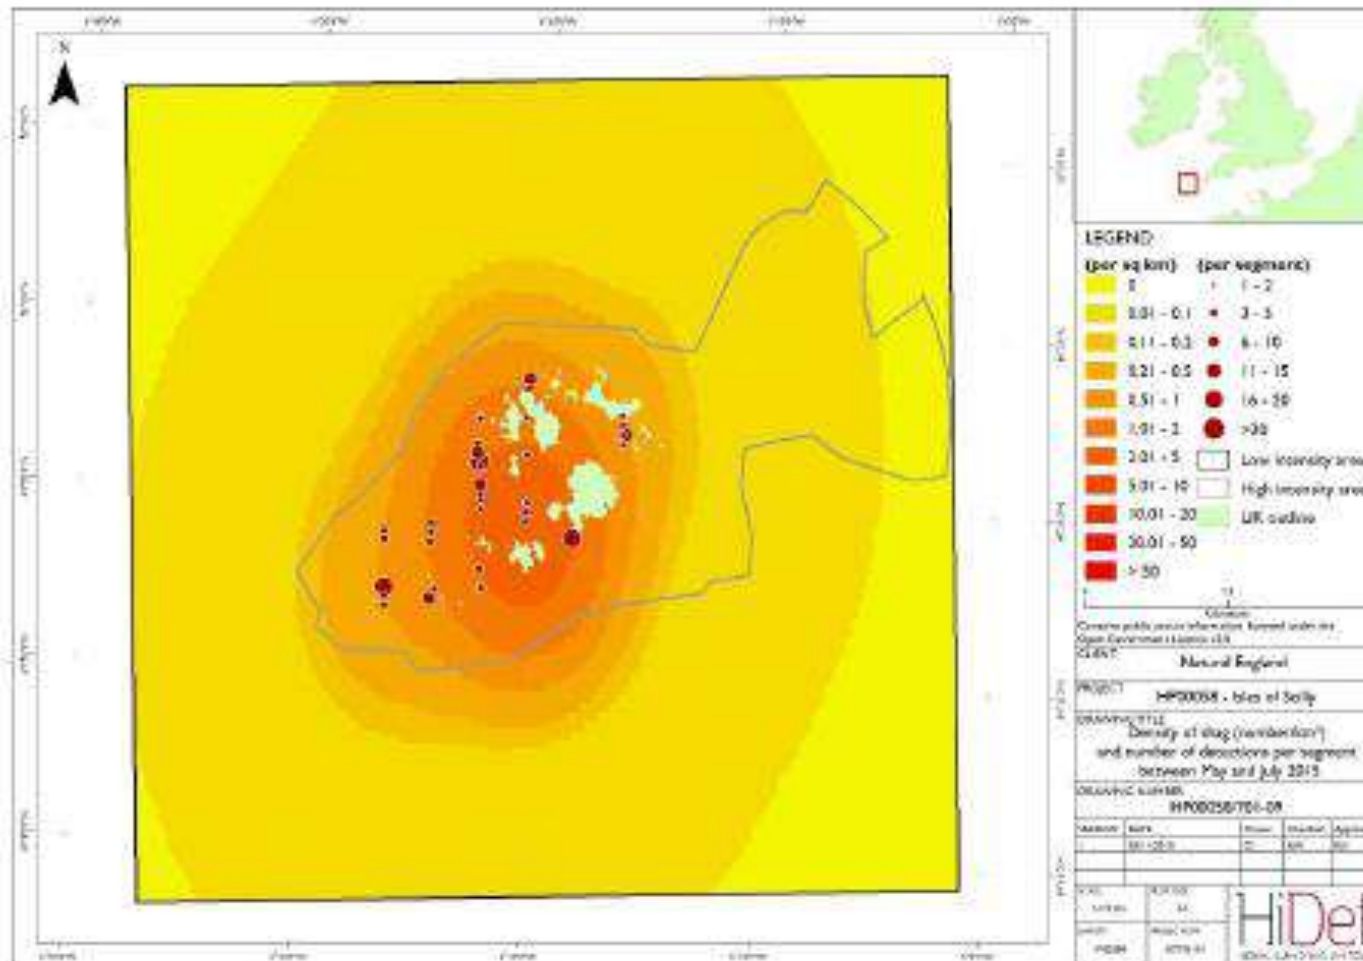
N

LEGEND

(per sq km) (per segment)

| (per sq km) | (per segment) |
|---|---|
| 0 | 1 - 2 |
| 0.01 - 0.1 | 3 - 5 |
| 0.11 - 0.2 | 6 - 10 |
| 0.21 - 0.5 | 11 - 15 |
| 0.51 - 1 | 16 - 20 |
| 1.01 - 2 | >20 |
| 2.01 - 5 | Low intensity area |
| 5.01 - 10 | High intensity area |
| 10.01 - 20 | UK outline |
| 20.01 - 50 | |
| > 50 | |

Crown public sector information licensed under the Open Government Licence v3.0

CLIENT: Natural England

PROJECT: HP00058 - Isles of Scilly

DRAWING TITLE: Density of shag (numbers/km²) and number of detections per segment between May and July 2015

DRAWING NUMBER: HP00058/701-09

HiDef